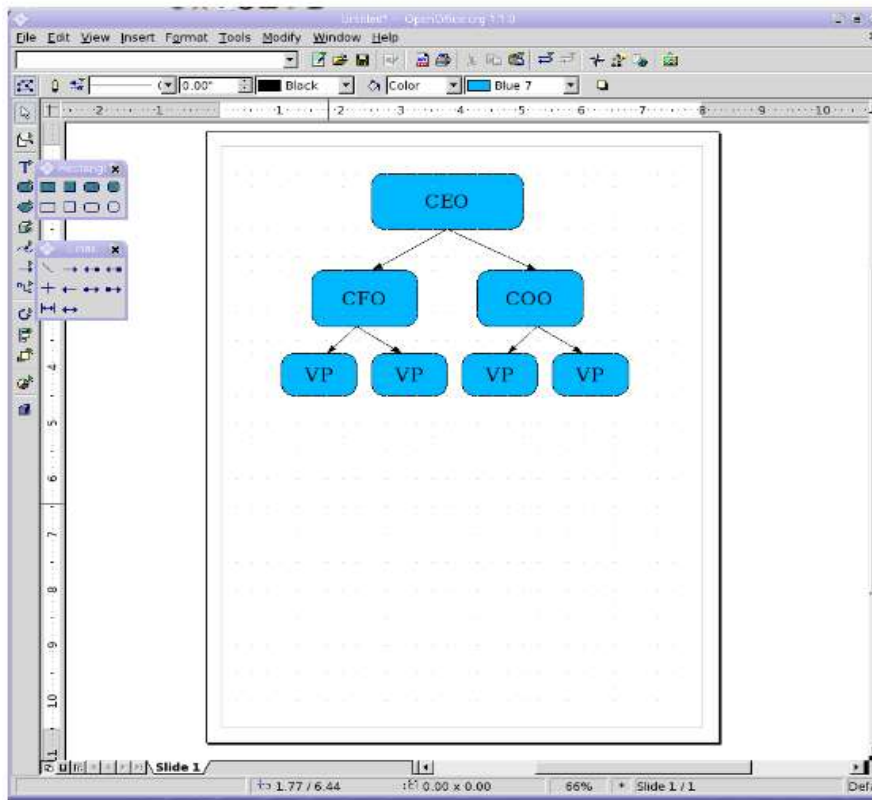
Untitled1 - OpenOffice.org 1.1.0

File Edit View Insert Format Tools Modify Window Help

0.00" Black Color Blue 7

Rectangl

CEO

CFO

COO

VP

VP

VP

VP

Slide 1

1.77 / 6.44

0.00 x 0.00

66%

Slide 1 / 1

Def